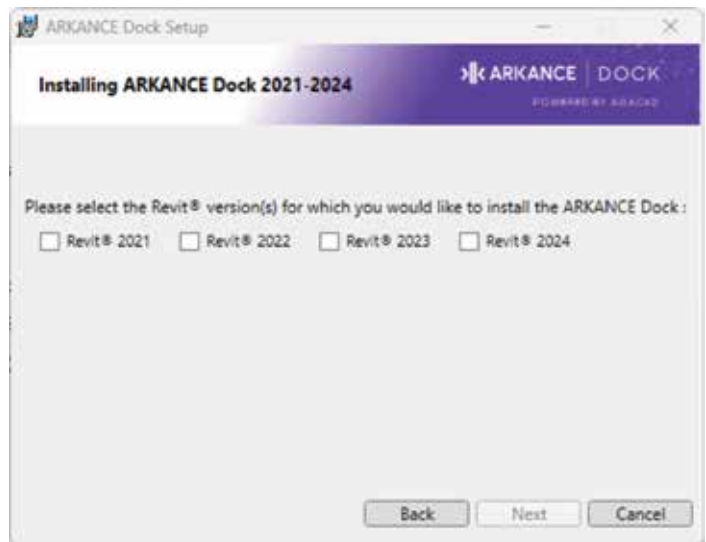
ARKANCE Dock Setup

Installing ARKANCE Dock 2021-2024

ARKANCE | DOCK
POWERED BY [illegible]

Please select the Revit® version(s) for which you would like to install the ARKANCE Dock :

Revit® 2021
Revit® 2022
Revit® 2023
Revit® 2024

Back
Next
Cancel